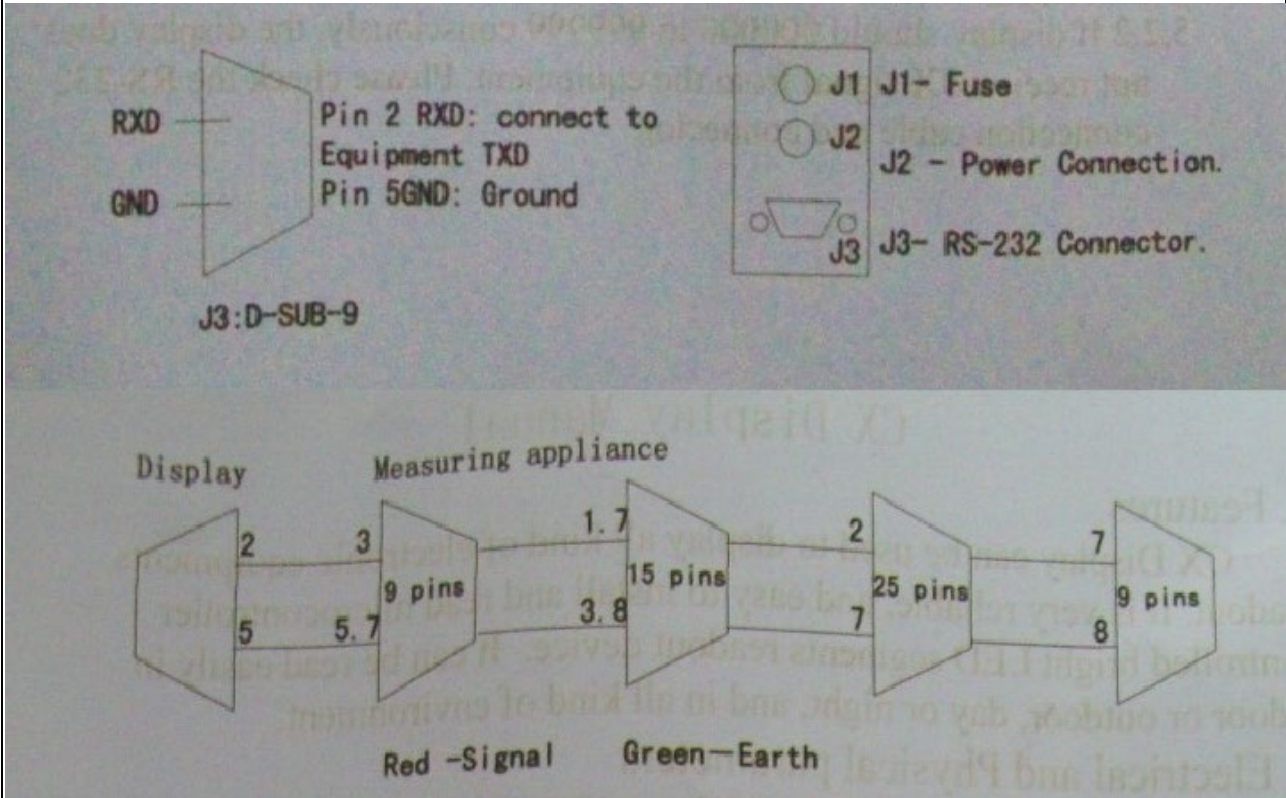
RXD

GND

Pin 2 RXD: connect to Equipment TXD
Pin 5GND: Ground

J3:D-SUB-9

J1 J1- Fuse
J2 J2 - Power Connection.
J3 J3- RS-232 Connector.

Display

Measuring appliance

2
5
3
5.7
9 pins
1.7
3.8
15 pins
2
7
25 pins
7
8
9 pins

Red -Signal Green—Earth